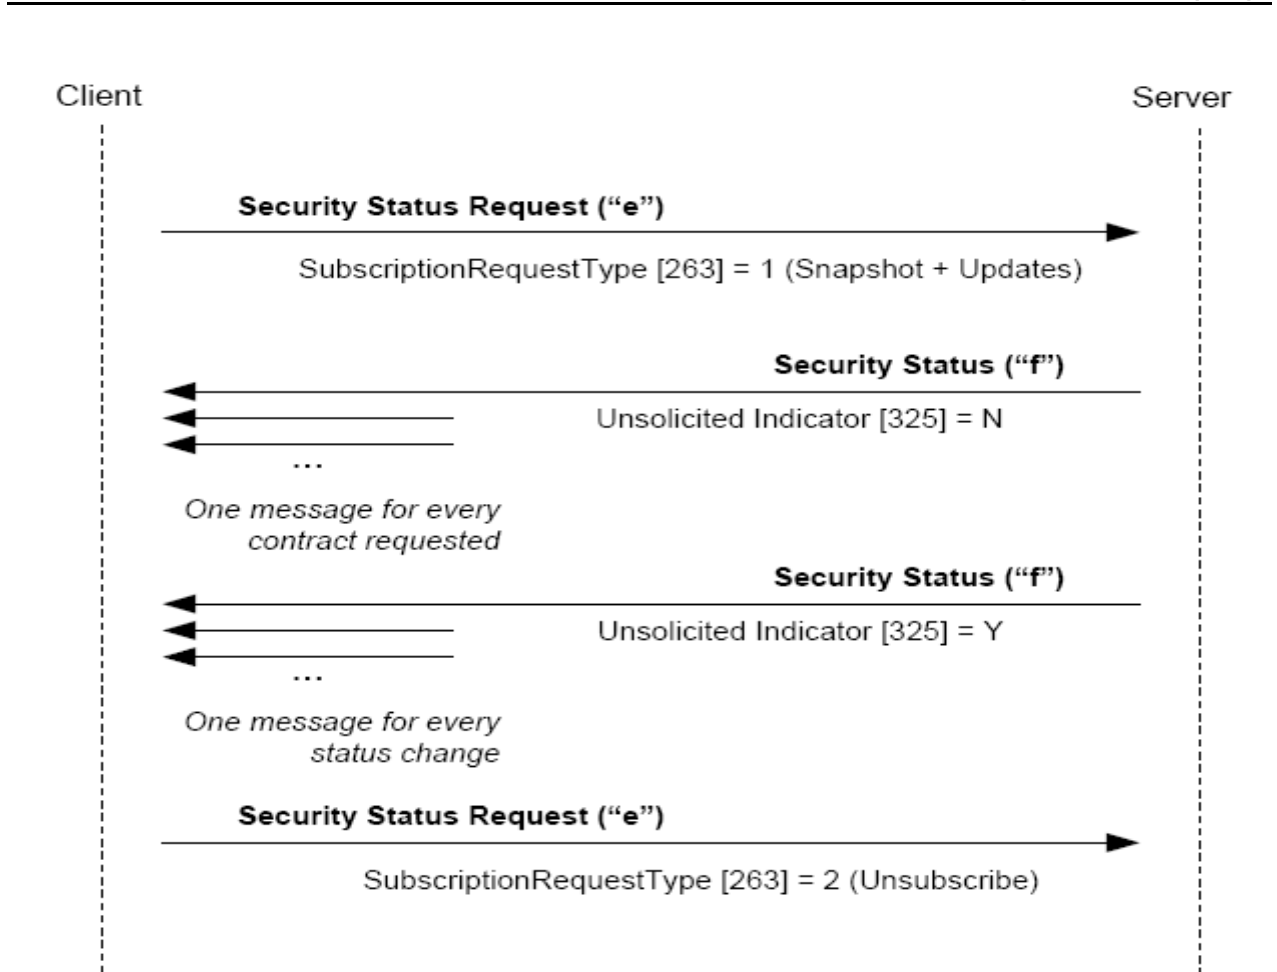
Client

Server

**Security Status Request (“e”)**

SubscriptionRequestType [263] = 1 (Snapshot + Updates)

**Security Status (“f”)**

Unsolicited Indicator [325] = N

...

*One message for every contract requested*

**Security Status (“f”)**

Unsolicited Indicator [325] = Y

...

*One message for every status change*

**Security Status Request (“e”)**

SubscriptionRequestType [263] = 2 (Unsubscribe)